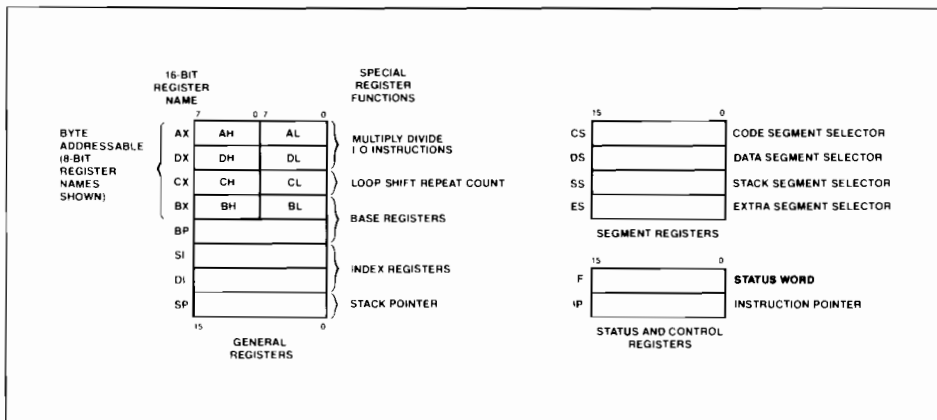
16-BIT REGISTER NAME

SPECIAL REGISTER FUNCTIONS

7 0 7 0

BYTE ADDRESSABLE (8-BIT REGISTER NAMES SHOWN)

AX AH AL
DX DH DL
CX CH CL
BX BH BL
BP
SI
DI
SP

MULTIPLY DIVIDE I O INSTRUCTIONS

LOOP SHIFT REPEAT COUNT

BASE REGISTERS

INDEX REGISTERS

STACK POINTER

15 0

GENERAL REGISTERS

15 0

CS CODE SEGMENT SELECTOR
DS DATA SEGMENT SELECTOR
SS STACK SEGMENT SELECTOR
ES EXTRA SEGMENT SELECTOR

SEGMENT REGISTERS

15 0

F STATUS WORD
IP INSTRUCTION POINTER

STATUS AND CONTROL REGISTERS